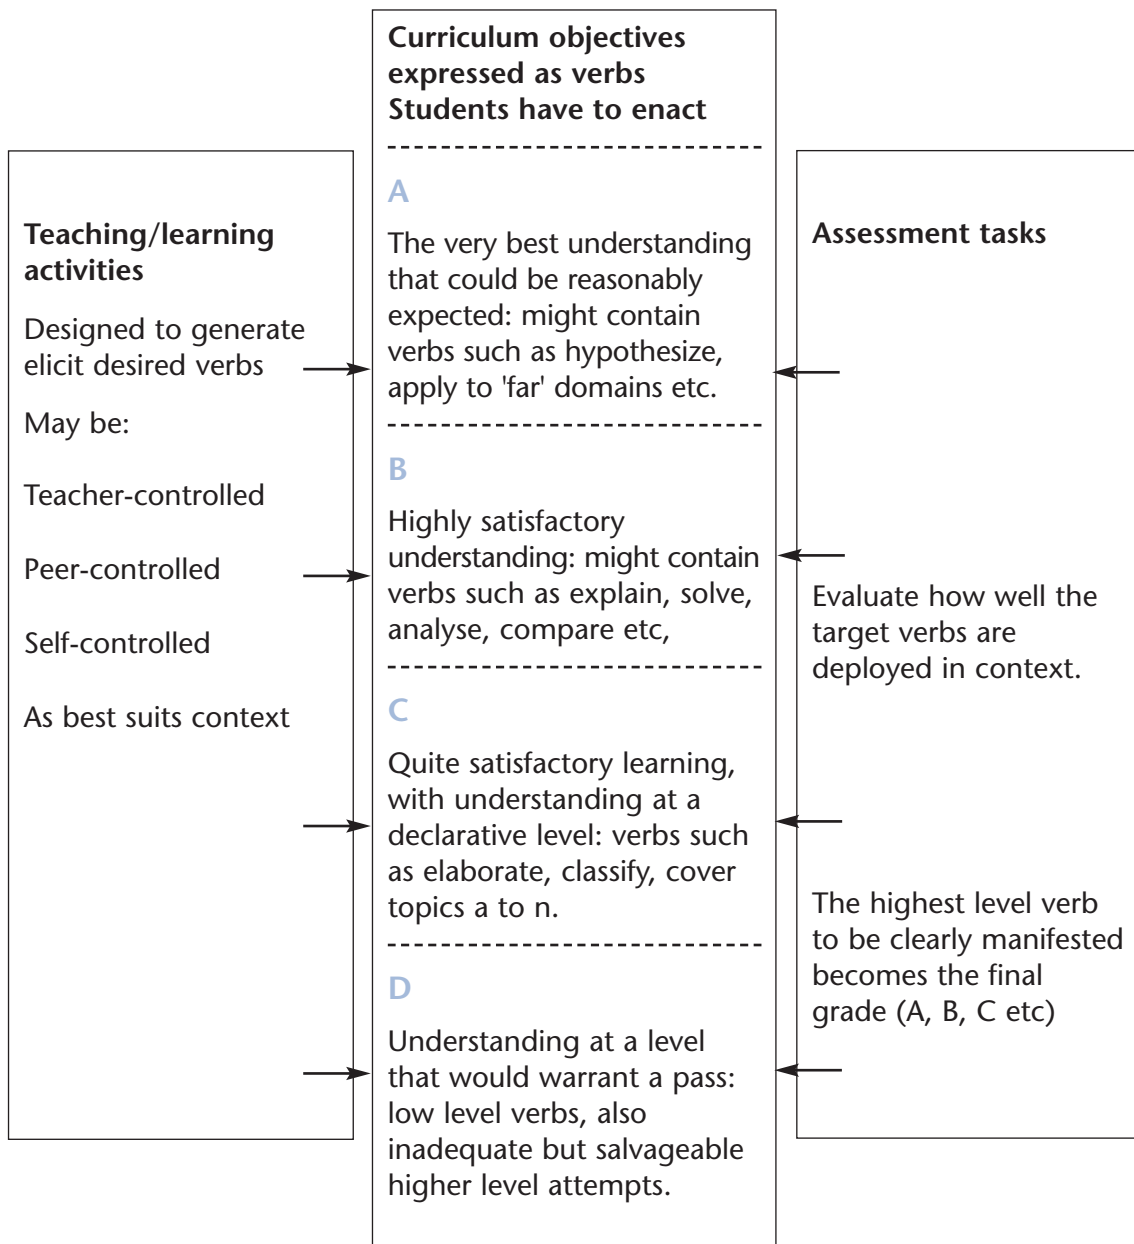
Curriculum objectives expressed as verbs Students have to enact

A

The very best understanding that could be reasonably expected: might contain verbs such as hypothesize, apply to 'far' domains etc.

B

Highly satisfactory understanding: might contain verbs such as explain, solve, analyse, compare etc,

C

Quite satisfactory learning, with understanding at a declarative level: verbs such as elaborate, classify, cover topics a to n.

D

Understanding at a level that would warrant a pass: low level verbs, also inadequate but salvageable higher level attempts.

Teaching/learning activities

Designed to generate elicit desired verbs

May be:

Teacher-controlled

Peer-controlled

Self-controlled

As best suits context

Assessment tasks

Evaluate how well the target verbs are deployed in context.

The highest level verb to be clearly manifested becomes the final grade (A, B, C etc)